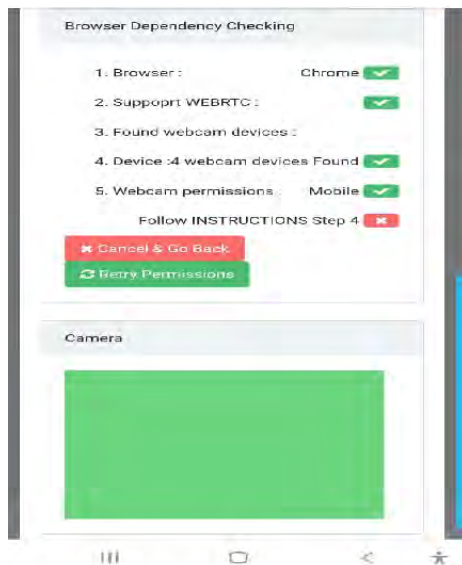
Browser Dependency Checking

1. Browser : Chrome

2. Suppoprt WEBRTC :

3. Found webcam devices :

4. Device :4 webcam devices Found

5. Webcam permissions : Mobile

Follow INSTRUCTIONS Step 4

Cancel & Go Back

Retry Permissions

Camera